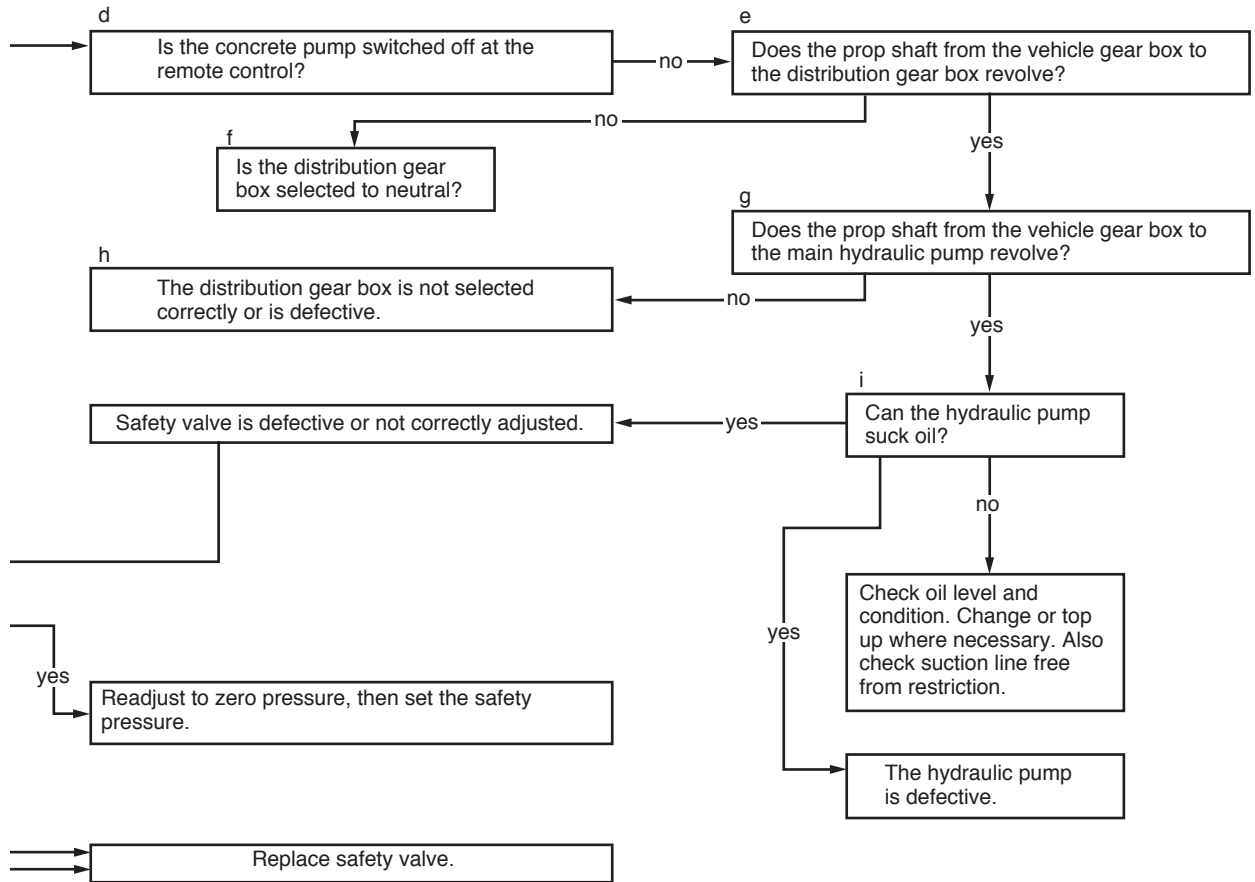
d

Is the concrete pump switched off at the remote control?

no

e

Does the prop shaft from the vehicle gear box to the distribution gear box revolve?

no

f

Is the distribution gear box selected to neutral?

yes

g

Does the prop shaft from the vehicle gear box to the main hydraulic pump revolve?

h

The distribution gear box is not selected correctly or is defective.

no

yes

i

Safety valve is defective or not correctly adjusted.

yes

Can the hydraulic pump suck oil?

no

Check oil level and condition. Change or top up where necessary. Also check suction line free from restriction.

yes

yes

Readjust to zero pressure, then set the safety pressure.

The hydraulic pump is defective.

Replace safety valve.